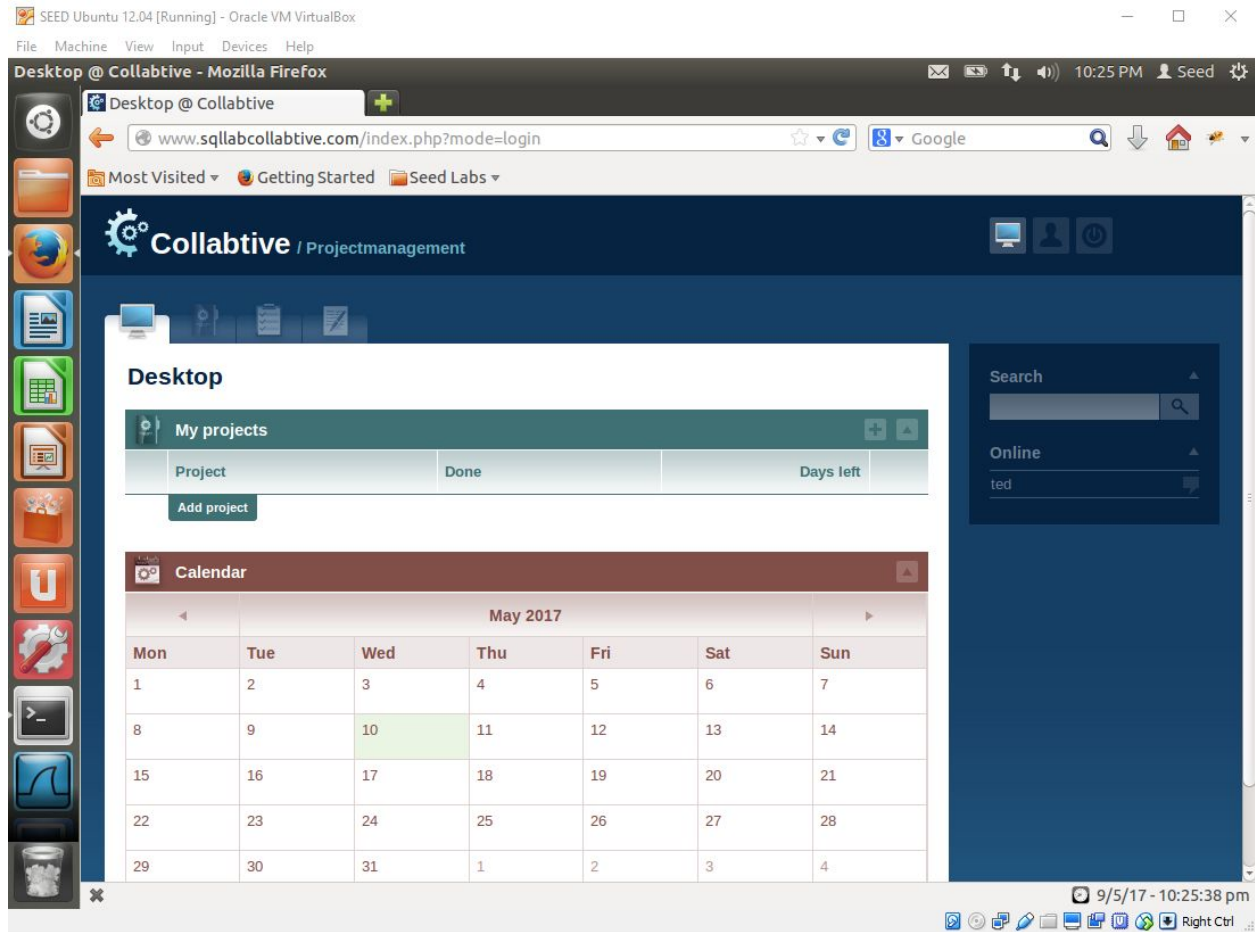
SEED Ubuntu 12.04 [Running] - Oracle VM VirtualBox

File Machine View Input Devices Help

Desktop @ Collabtive - Mozilla Firefox

10:25 PM Seed

Desktop @ Collabtive

www.sqllabcollabtive.com/index.php?mode=login

Google

Most Visited Getting Started Seed Labs

Collabtive / Projectmanagement

Desktop

My projects

| Project | Done | Days left |
|---|---|---|

Add project

Calendar

May 2017

| Mon | Tue | Wed | Thu | Fri | Sat | Sun |
|---|---|---|---|---|---|---|
| 1 | 2 | 3 | 4 | 5 | 6 | 7 |
| 8 | 9 | 10 | 11 | 12 | 13 | 14 |
| 15 | 16 | 17 | 18 | 19 | 20 | 21 |
| 22 | 23 | 24 | 25 | 26 | 27 | 28 |
| 29 | 30 | 31 | 1 | 2 | 3 | 4 |

Search

Online

ted

9/5/17 - 10:25:38 pm

Right Ctrl